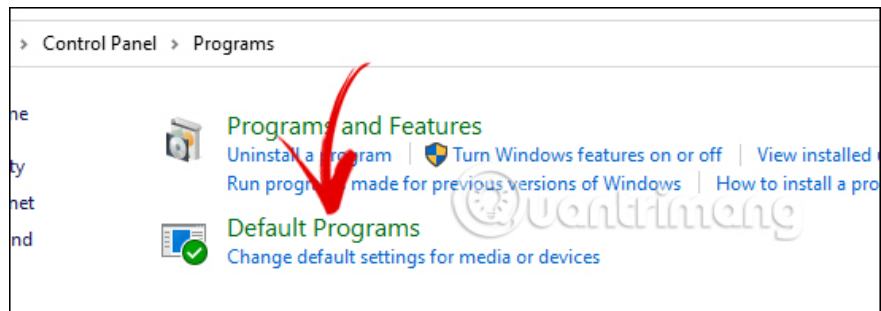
> Control Panel > Programs

ne

ty

net

nd

Programs and Features

Uninstall a program | Turn Windows features on or off | View installed

Run programs made for previous versions of Windows | How to install a pro

Default Programs

Change default settings for media or devices

Quantrimang